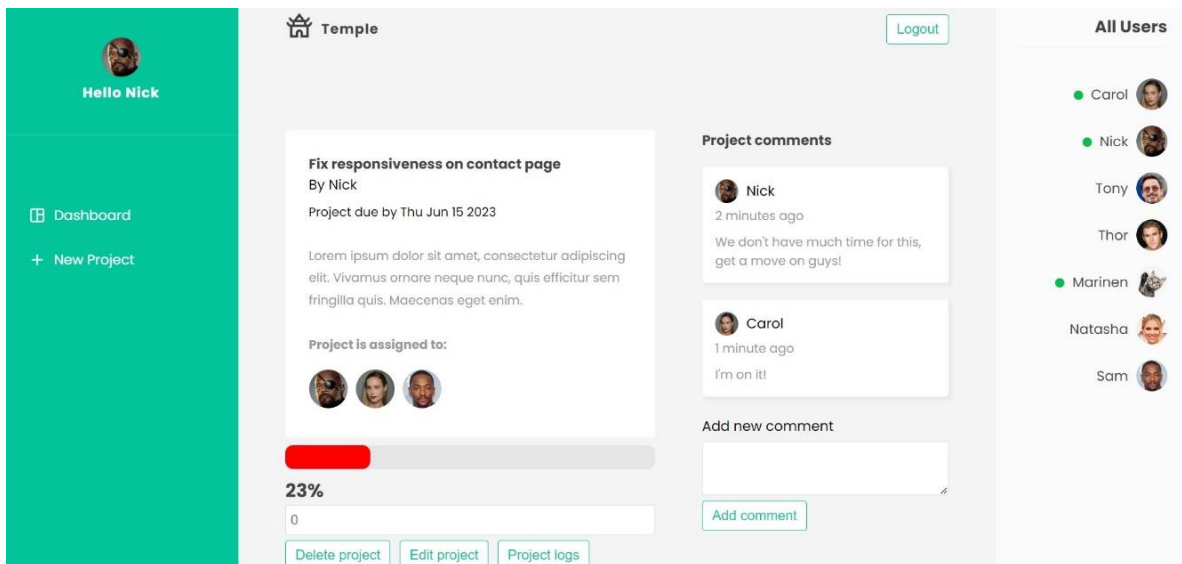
Hello Nick

Dashboard

+ New Project

Temple

Logout

Fix responsiveness on contact page
By Nick
Project due by Thu Jun 15 2023

Lorem ipsum dolor sit amet, consectetur adipiscing elit. Vivamus ornare neque nunc, quis efficitur sem fringilla quis. Maecenas eget enim.

Project is assigned to:

23%

0

Delete project
Edit project
Project logs

Project comments

Nick
2 minutes ago
We don't have much time for this, get a move on guys!

Carol
1 minute ago
I'm on it!

Add new comment

Add comment

All Users

Carol
Nick
Tony
Thor
Marinen
Natasha
Sam